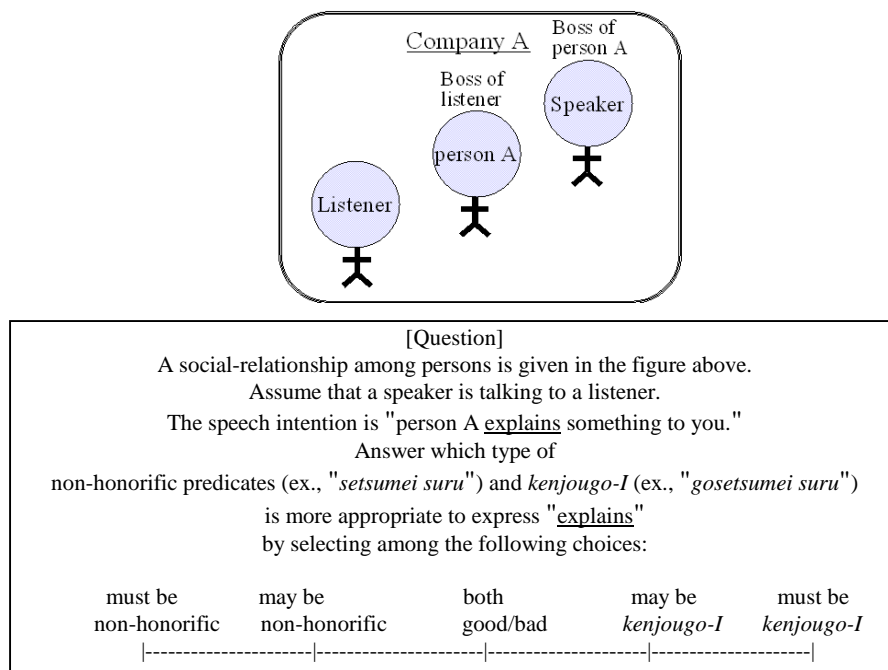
Company A

Boss of person A

Boss of listener

Speaker

person A

Listener

[Question]
A social-relationship among persons is given in the figure above.
Assume that a speaker is talking to a listener.
The speech intention is "person A explains something to you."
Answer which type of non-honorific predicates (ex., "*setsumei suru*") and *kenjougo-I* (ex., "*gosetsumei suru*") is more appropriate to express "explains" by selecting among the following choices:

| must be non-honorific | may be non-honorific | both good/bad | may be *kenjougo-I* | must be *kenjougo-I* |
|---|---|---|---|---|

|---------------------|---------------------|---------------------|---------------------|